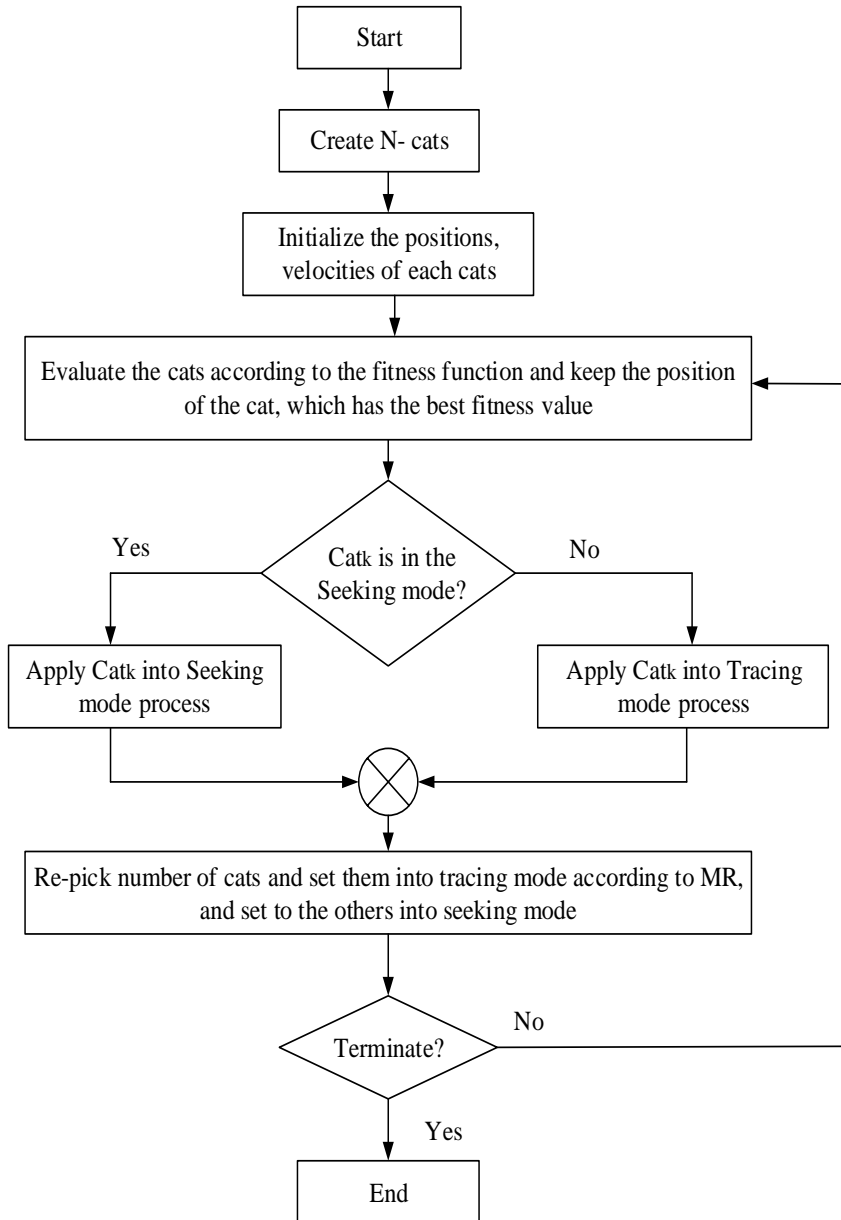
Start

Create N- cats

Initialize the positions, velocities of each cats

Evaluate the cats according to the fitness function and keep the position of the cat, which has the best fitness value

Yes

Catk is in the Seeking mode?

No

Apply Catk into Seeking mode process

Apply Catk into Tracing mode process

Re-pick number of cats and set them into tracing mode according to MR, and set to the others into seeking mode

No

Terminate?

Yes

End